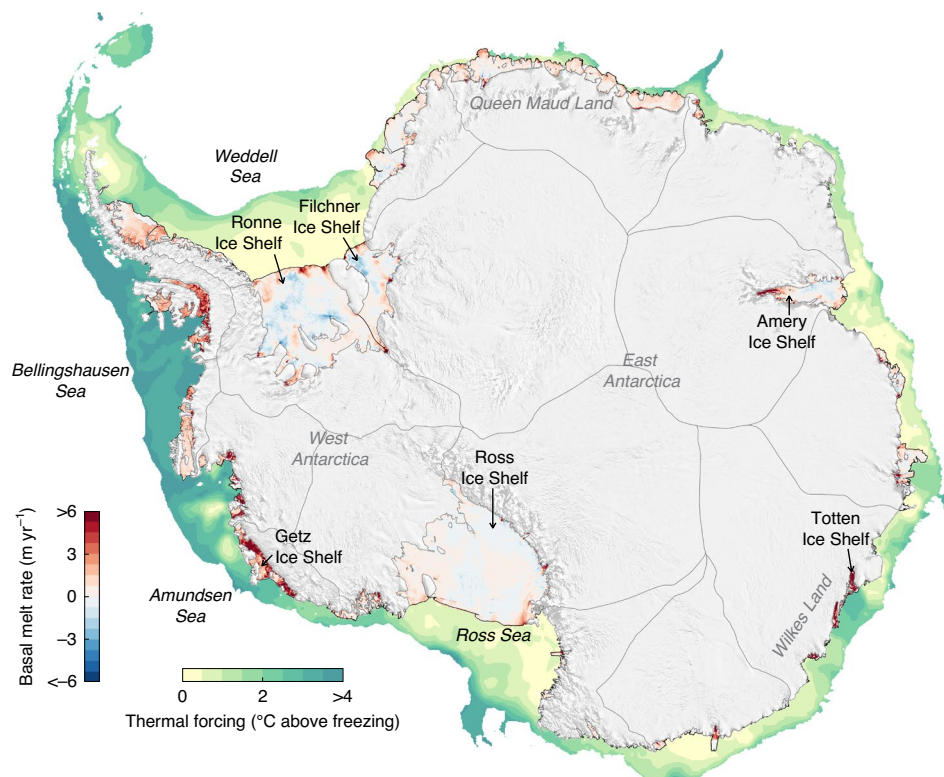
Queen Maud Land

Weddell Sea

Filchner Ice Shelf

Ronne Ice Shelf

Amery Ice Shelf

Bellingshausen Sea

East Antarctica

West Antarctica

Ross Ice Shelf

Getz Ice Shelf

Totten Ice Shelf

Amundsen Sea

Wilkes Land

Ross Sea

Basal melt rate (m yr$^{-1}$)

>6

3

0

−3

<−6

0

2

>4

Thermal forcing (°C above freezing)